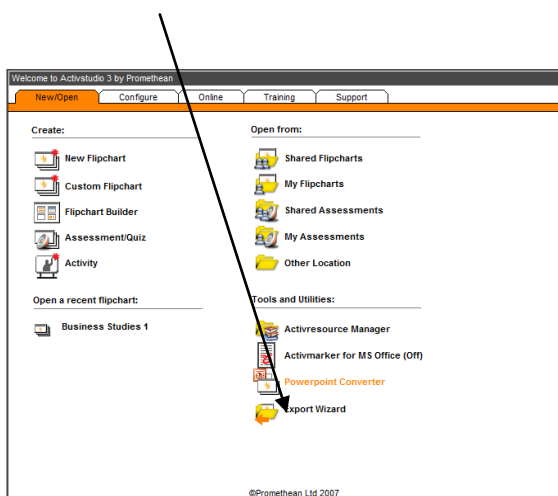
Welcome to Activstudio 3 by Promethean

New/Open | Configure | Online | Training | Support

Create:

New Flipchart

Custom Flipchart

Flipchart Builder

Assessment/Quiz

Activity

Open a recent flipchart:

Business Studies 1

Open from:

Shared Flipcharts

My Flipcharts

Shared Assessments

My Assessments

Other Location

Tools and Utilities:

Activresource Manager

Activmarker for MS Office (Off)

Powerpoint Converter

Export Wizard

©Promethean Ltd 2007